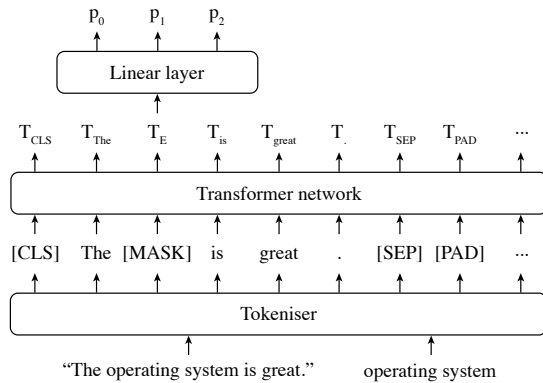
$p_0$ $p_1$ $p_2$

Linear layer

$T_{CLS}$ $T_{The}$ $T_{E}$ $T_{is}$ $T_{great}$ $T_{.}$ $T_{SEP}$ $T_{PAD}$ ...

Transformer network

[CLS] The [MASK] is great . [SEP] [PAD] ...

Tokeniser

"The operating system is great." operating system